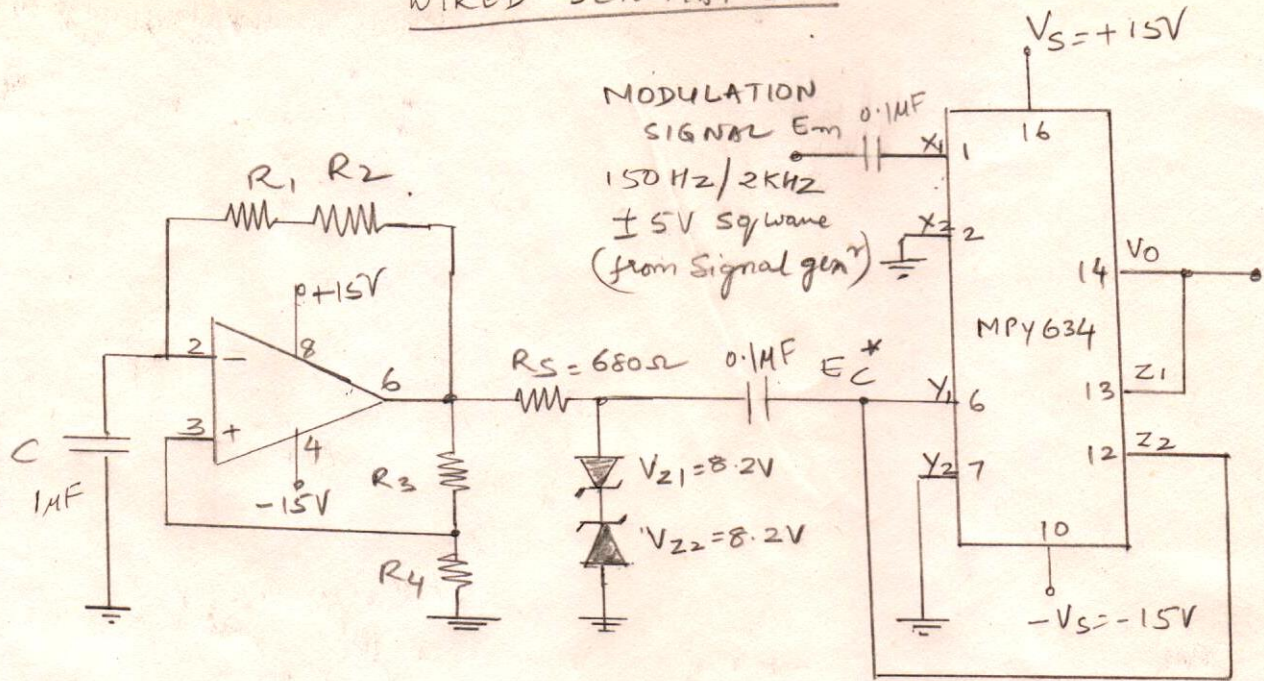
WIRED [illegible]

$V_S = +15V$

MODULATION SIGNAL $E_m$ 150 Hz / 2KHz ± 5V sq wave (from Signal genr)

0.1μF

$X_1$ 1

$X_2$ 2

16

14 $V_O$

MPY 634

$R_1$ $R_2$

+15V

8

2 −

3 +

6

4

−15V

C 1μF

$R_3$

$R_4$

$R_S = 680\Omega$

0.1μF

$E_C^*$

$V_{Z1} = 8.2V$

$V_{Z2} = 8.2V$

$Y_1$ 6

$Y_2$ 7

13 $Z_1$

12 $Z_2$

10

$-V_S = -15V$